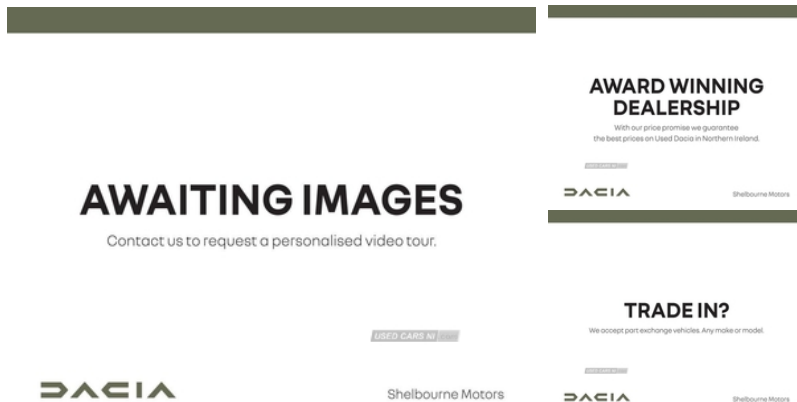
AWAITING IMAGES

Contact us to request a personalised video tour.

USED CARS NI

DACIA

Shelbourne Motors

AWARD WINNING DEALERSHIP

With our price promise we guarantee the best prices on Used Dacia in Northern Ireland.

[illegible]

DACIA

Shelbourne Motors

TRADE IN?

We accept part exchange vehicles. Any make or model.

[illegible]

DACIA

Shelbourne Motors